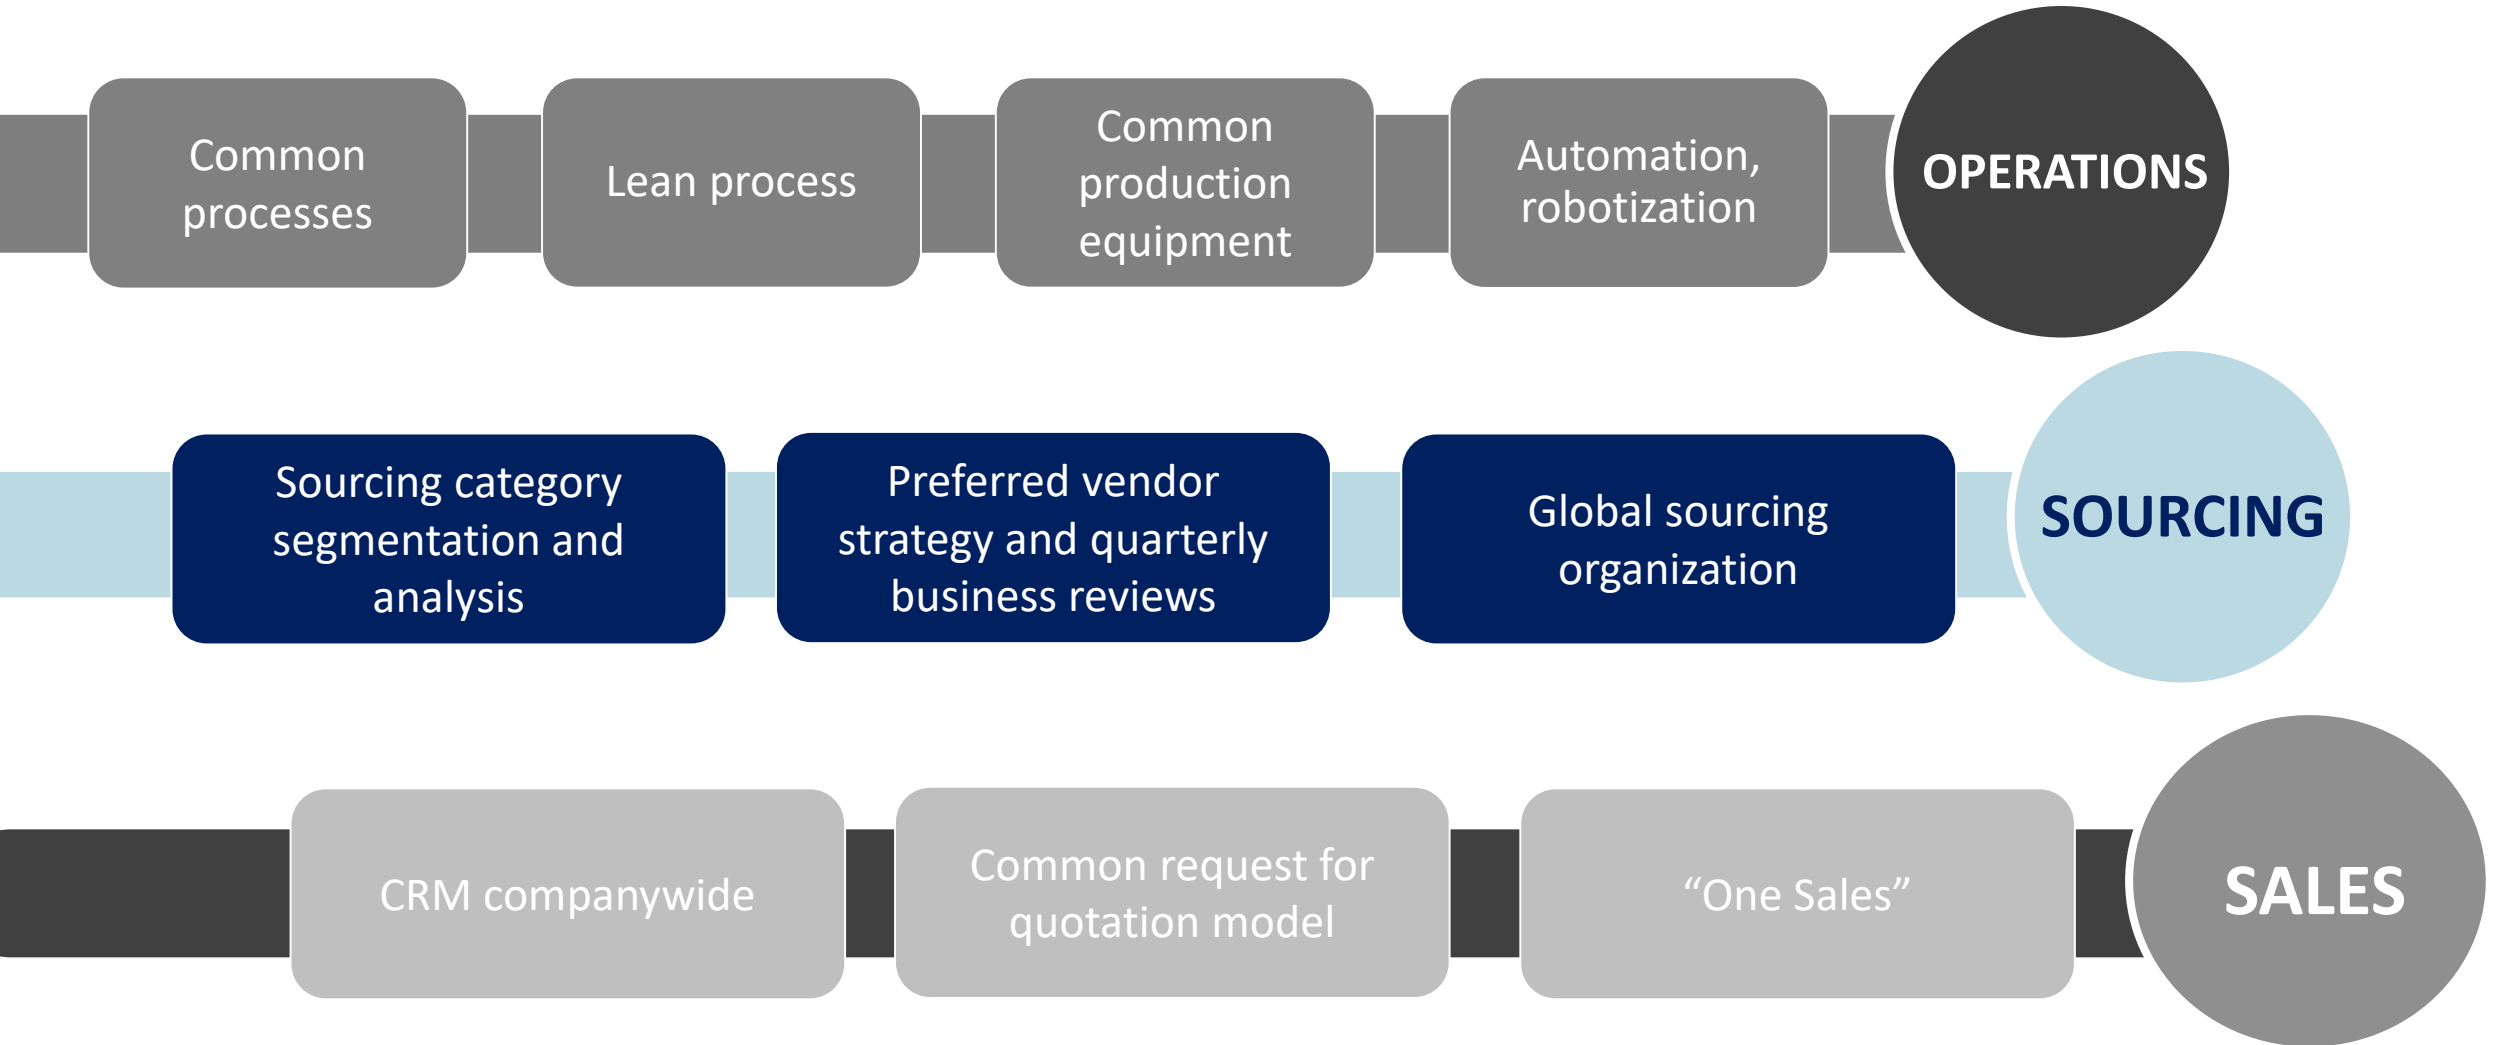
Common processes

Lean process

Common production equipment

Automation, robotization

OPERATIONS

Sourcing category segmentation and analysis

Preferred vendor strategy and quarterly business reviews

Global sourcing organization

SOURCING

CRM companywide

Common request for quotation model

“One Sales”

SALES